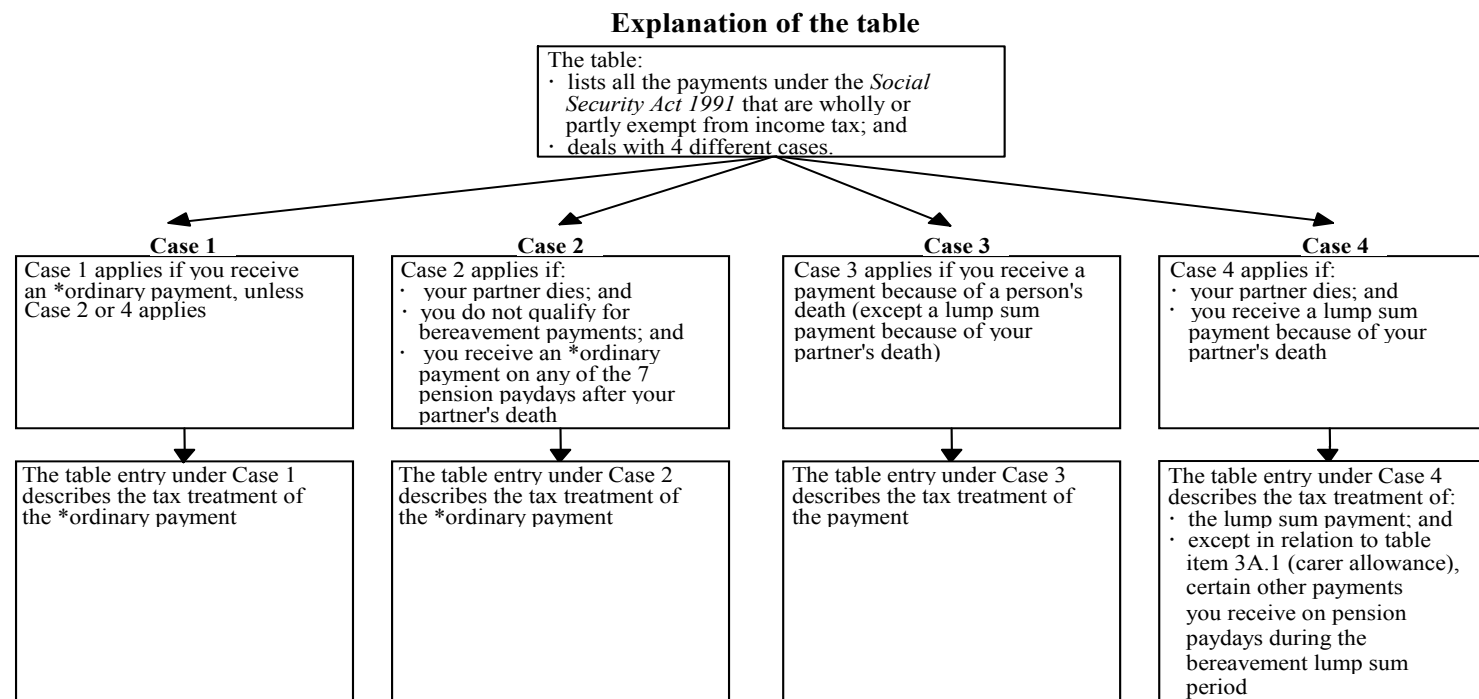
**Explanation of the table**

The table:
· lists all the payments under the *Social Security Act 1991* that are wholly or partly exempt from income tax; and
· deals with 4 different cases.

**Case 1**

Case 1 applies if you receive an *ordinary payment, unless Case 2 or 4 applies

The table entry under Case 1 describes the tax treatment of the *ordinary payment

**Case 2**

Case 2 applies if:
· your partner dies; and
· you do not qualify for bereavement payments; and
· you receive an *ordinary payment on any of the 7 pension paydays after your partner's death

The table entry under Case 2 describes the tax treatment of the *ordinary payment

**Case 3**

Case 3 applies if you receive a payment because of a person's death (except a lump sum payment because of your partner's death)

The table entry under Case 3 describes the tax treatment of the payment

**Case 4**

Case 4 applies if:
· your partner dies; and
· you receive a lump sum payment because of your partner's death

The table entry under Case 4 describes the tax treatment of:
· the lump sum payment; and
· except in relation to table item 3A.1 (carer allowance), certain other payments you receive on pension paydays during the bereavement lump sum period